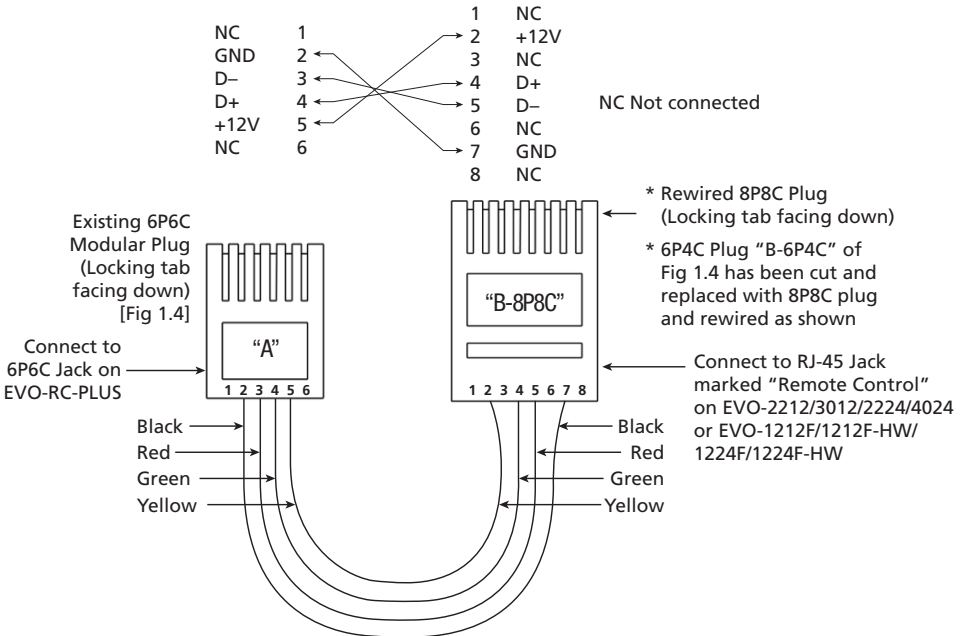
NC 1
GND 2
D– 3
D+ 4
+12V 5
NC 6

1 NC
2 +12V
3 NC
4 D+
5 D–
6 NC
7 GND
8 NC

NC Not connected

Existing 6P6C Modular Plug (Locking tab facing down) [Fig 1.4]

\* Rewired 8P8C Plug (Locking tab facing down)

\* 6P4C Plug "B-6P4C" of Fig 1.4 has been cut and replaced with 8P8C plug and rewired as shown

"B-8P8C"

Connect to 6P6C Jack on EVO-RC-PLUS

"A"

1 2 3 4 5 6

1 2 3 4 5 6 7 8

Connect to RJ-45 Jack marked "Remote Control" on EVO-2212/3012/2224/4024 or EVO-1212F/1212F-HW/1224F/1224F-HW

Black
Red
Green
Yellow

Black
Red
Green
Yellow